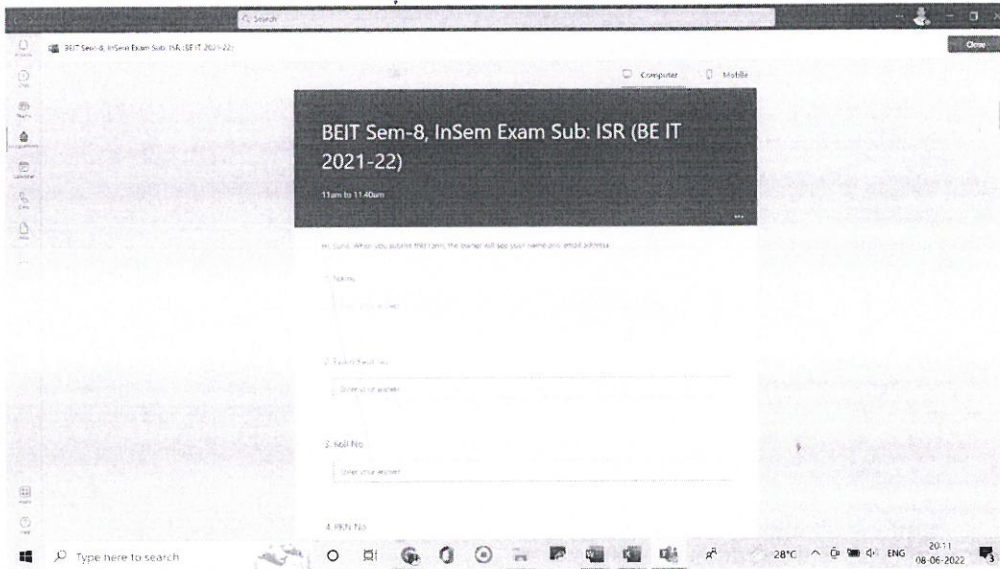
Search

BEIT Sem-8, InSem Exam Sub: ISR (BE IT 2021-22)

Close

Computer Mobile

BEIT Sem-8, InSem Exam Sub: ISR (BE IT 2021-22)

11am to 11.40am

Hi, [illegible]. When you submit this form, the owner will see your name and email address.

1. Name

Enter your answer

2. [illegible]

Enter your answer

3. Roll No

Enter your answer

4. PRN No

Type here to search

28°C ENG 20:11 08-06-2022